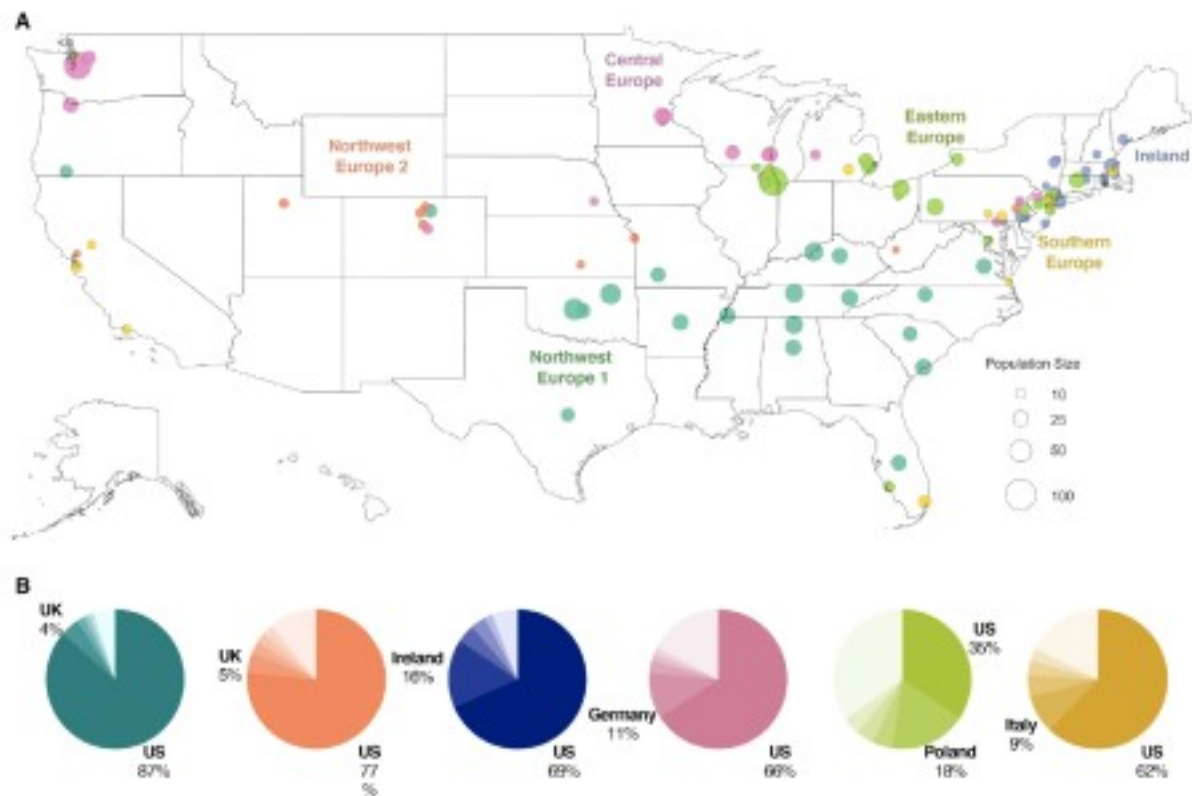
A

Central Europe

Northwest Europe 2

Eastern Europe

Ireland

Southern Europe

Northwest Europe 1

Population Size
10
25
50
100

B

UK
4%
US
87%

UK
5%
US
77
%

Ireland
16%
US
69%

Germany
11%
US
66%

US
35%
Poland
18%

Italy
9%
US
62%